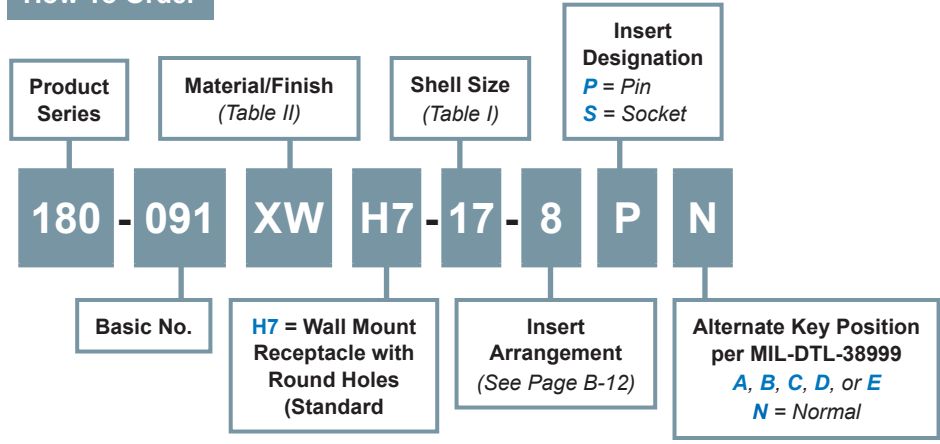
How To Order

Product Series

Material/Finish
(Table II)

Shell Size
(Table I)

Insert Designation
P = Pin
S = Socket

180 - 091 XW H7 - 17 - 8 P N

Basic No.

H7 = Wall Mount Receptacle with Round Holes (Standard

Insert Arrangement
(See Page B-12)

Alternate Key Position per MIL-DTL-38999
A, B, C, D, or E
N = Normal